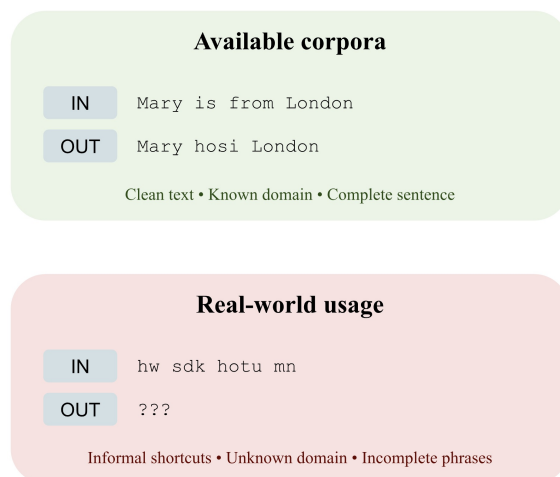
Available corpora

IN Mary is from London

OUT Mary hosi London

Clean text • Known domain • Complete sentence

Real-world usage

IN hw sdk hotu mn

OUT ???

Informal shortcuts • Unknown domain • Incomplete phrases